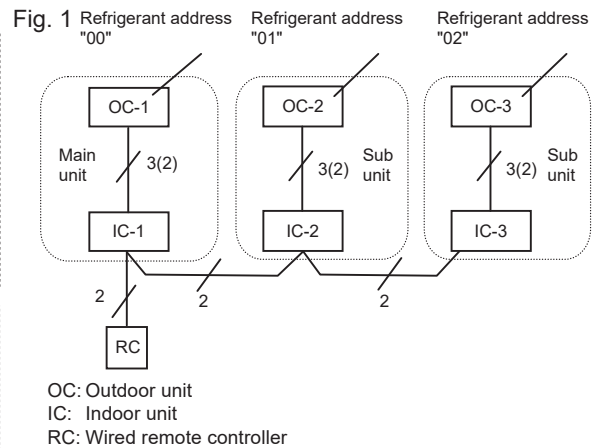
Fig. 1 Refrigerant address "00"

Refrigerant address "01"

Refrigerant address "02"

OC-1

Main unit

3(2)

IC-1

OC-2

3(2)

Sub unit

IC-2

OC-3

3(2)

Sub unit

IC-3

2

2

2

RC

OC: Outdoor unit
IC: Indoor unit
RC: Wired remote controller